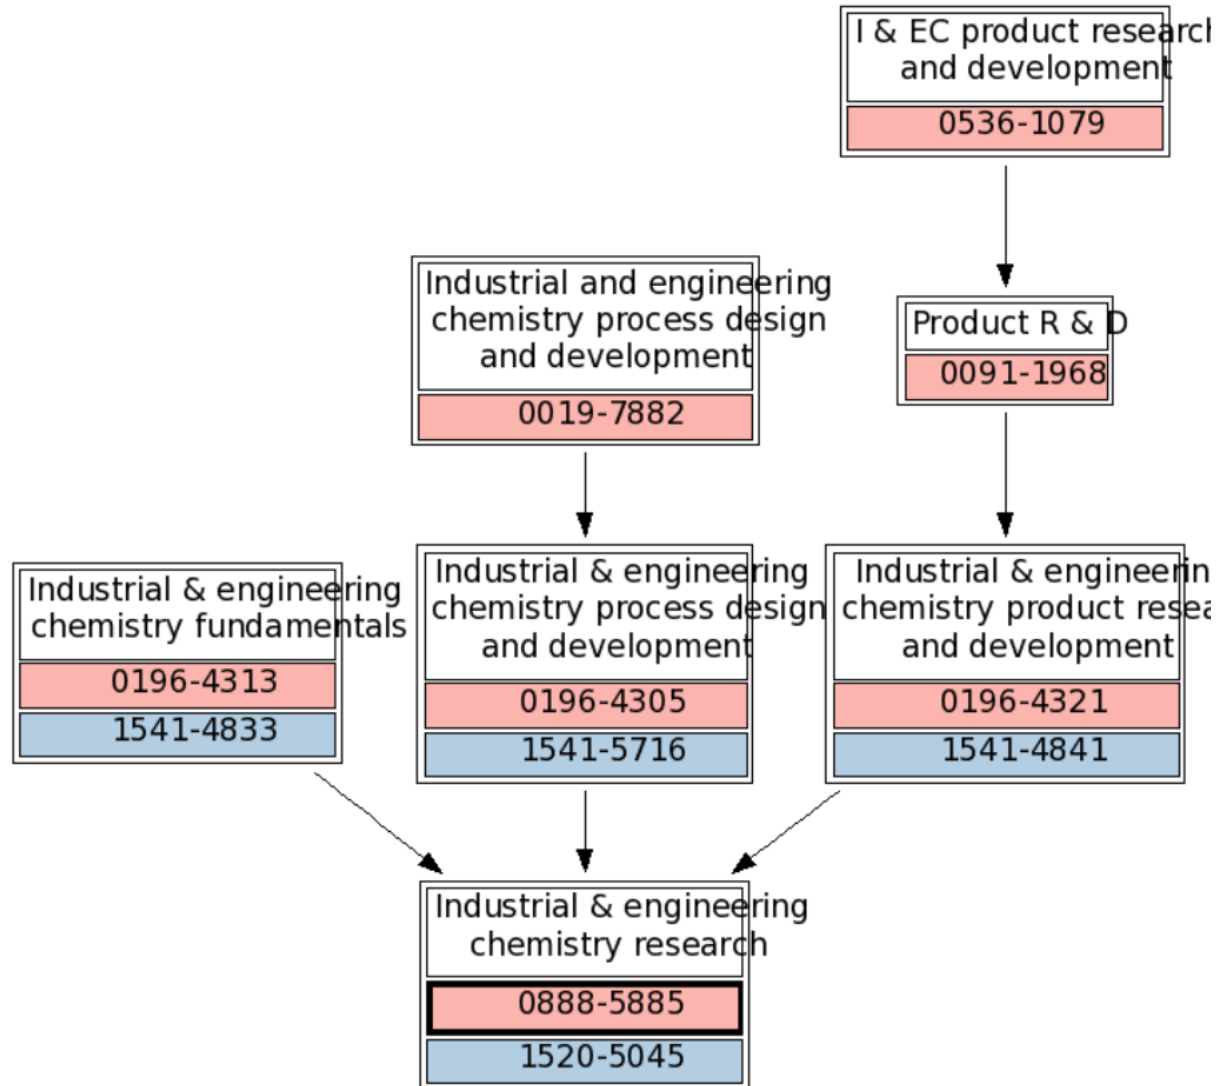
I & EC product research and development

0536-1079

Industrial and engineering chemistry process design and development

0019-7882

Product R & D

0091-1968

Industrial & engineering chemistry fundamentals

0196-4313

1541-4833

Industrial & engineering chemistry process design and development

0196-4305

1541-5716

Industrial & engineerin chemistry product resea and development

0196-4321

1541-4841

Industrial & engineering chemistry research

0888-5885

1520-5045